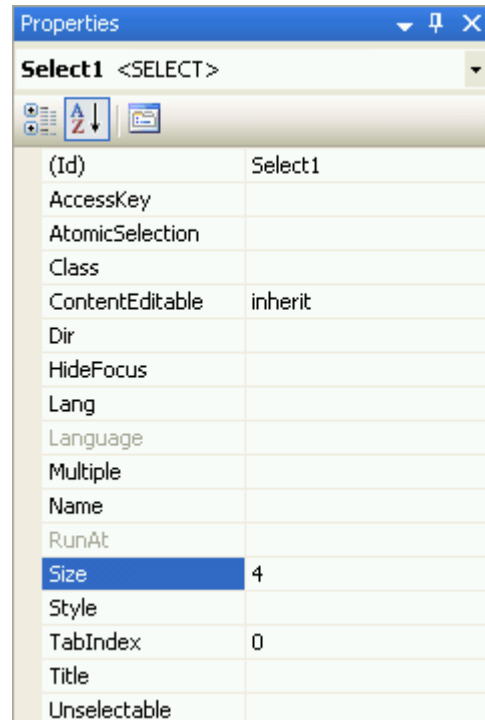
Properties

Select1 <SELECT>

| | |
|---|---|
| (Id) | Select1 |
| AccessKey | |
| AtomicSelection | |
| Class | |
| ContentEditable | inherit |
| Dir | |
| HideFocus | |
| Lang | |
| Language | |
| Multiple | |
| Name | |
| RunAt | |
| Size | 4 |
| Style | |
| TabIndex | 0 |
| Title | |
| Unselectable | |